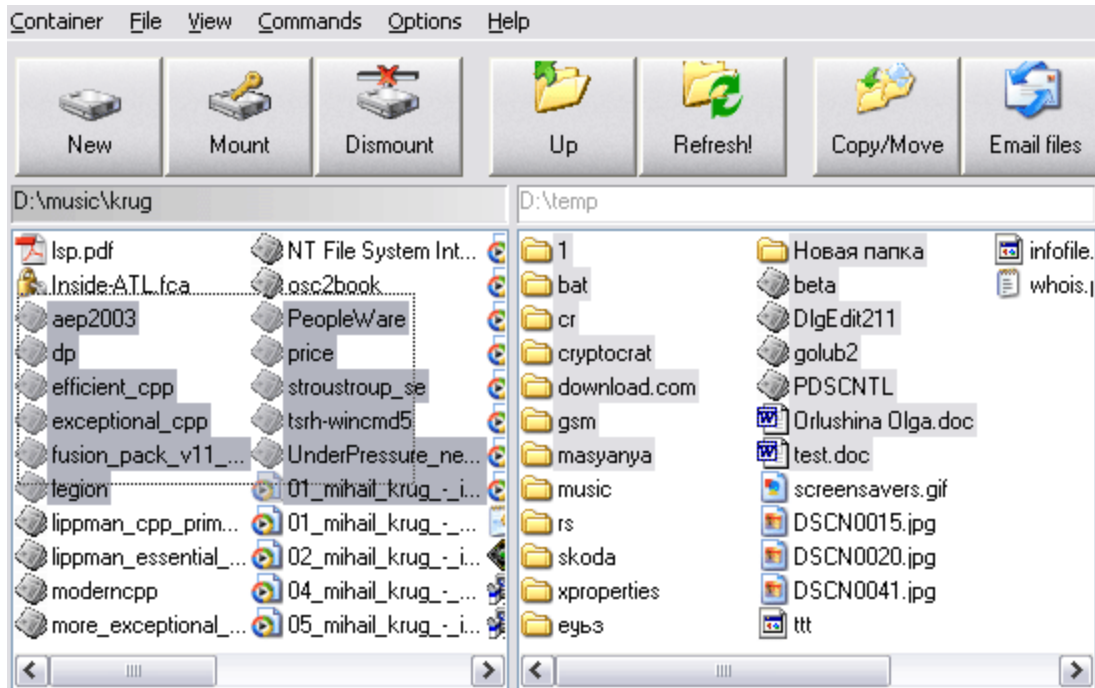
Container File View Commands Options Help

New Mount Dismount Up Refresh! Copy/Move Email files

D:\music\krug

D:\temp

lsp.pdf
Inside-ATL.fca
aep2003
dp
efficient_cpp
exceptional_cpp
fusion_pack_v11_...
legion
lippman_cpp_prim...
lippman_essential_...
moderncpp
more_exceptional_...

NT File System Int...
osc2book
PeopleWare
price
stroustroup_se
tsrh-wincmd5
UnderPressure_ne...
01_mihail_krug_-_i...
01_mihail_krug_-_...
02_mihail_krug_-_i...
04_mihail_krug_-_...
05_mihail_krug_-_i...

1
bat
cr
cryptocrat
download.com
gsm
masyanya
music
rs
skoda
xproperties
еуьз

Новая папка
beta
DlgEdit211
golub2
PDSCNTL
Orlushina Olga.doc
test.doc
screensavers.gif
DSCN0015.jpg
DSCN0020.jpg
DSCN0041.jpg
ttt

infofile.
whois.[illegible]